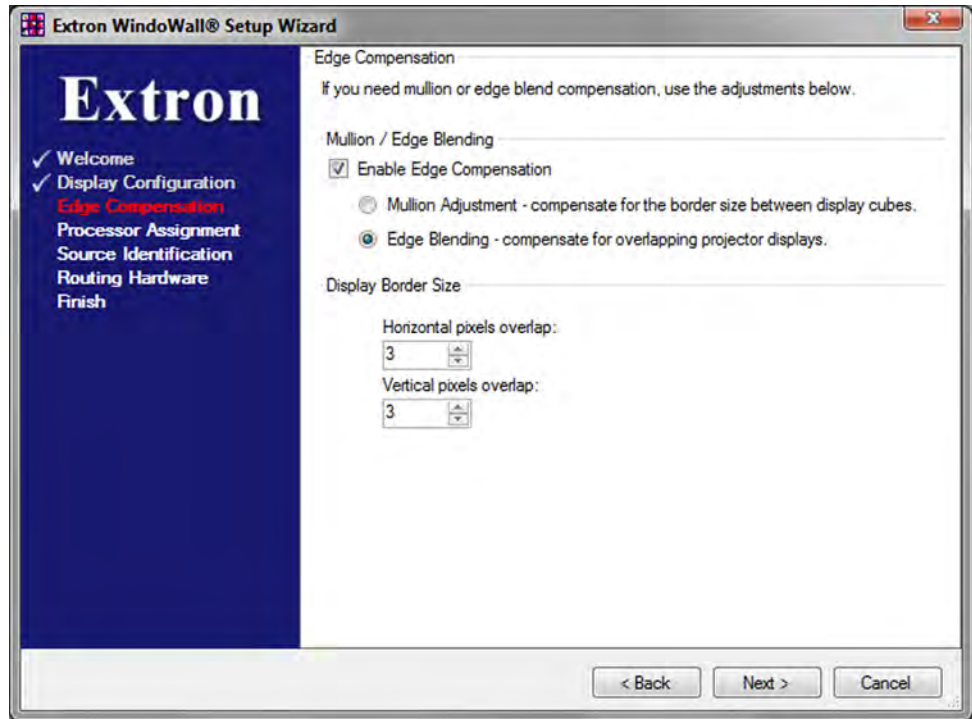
Extron WindoWall® Setup Wizard

Extron

✓ Welcome
✓ Display Configuration
Edge Compensation
Processor Assignment
Source Identification
Routing Hardware
Finish

Edge Compensation

If you need mullion or edge blend compensation, use the adjustments below.

Mullion / Edge Blending

Enable Edge Compensation

Mullion Adjustment - compensate for the border size between display cubes.

Edge Blending - compensate for overlapping projector displays.

Display Border Size

Horizontal pixels overlap:

3

Vertical pixels overlap:

3

< Back
Next >
Cancel